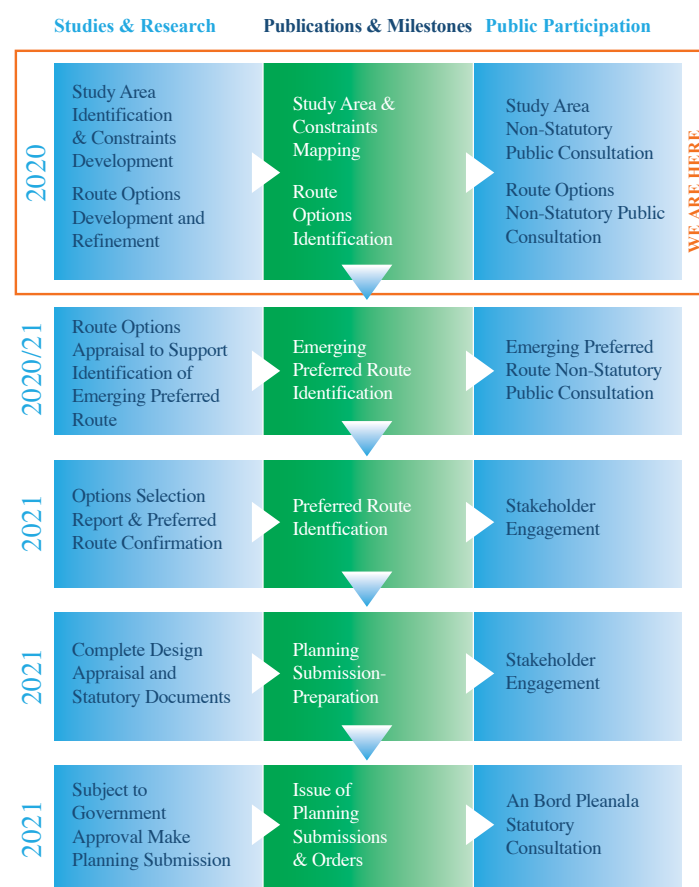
| | Studies & Research | Publications & Milestones | Public Participation |
|---|---|---|---|
| 2020 | Study Area Identification & Constraints Development<br>Route Options Development and Refinement | Study Area & Constraints Mapping<br>Route Options Identification | Study Area Non-Statutory Public Consultation<br>Route Options Non-Statutory Public Consultation |
| 2020/21 | Route Options Appraisal to Support Identification of Emerging Preferred Route | Emerging Preferred Route Identification | Emerging Preferred Route Non-Statutory Public Consultation |
| 2021 | Options Selection Report & Preferred Route Confirmation | Preferred Route Identfication | Stakeholder Engagement |
| 2021 | Complete Design Appraisal and Statutory Documents | Planning Submission-Preparation | Stakeholder Engagement |
| 2021 | Subject to Government Approval Make Planning Submission | Issue of Planning Submissions & Orders | An Bord Pleanala Statutory Consultation |

WE ARE HERE